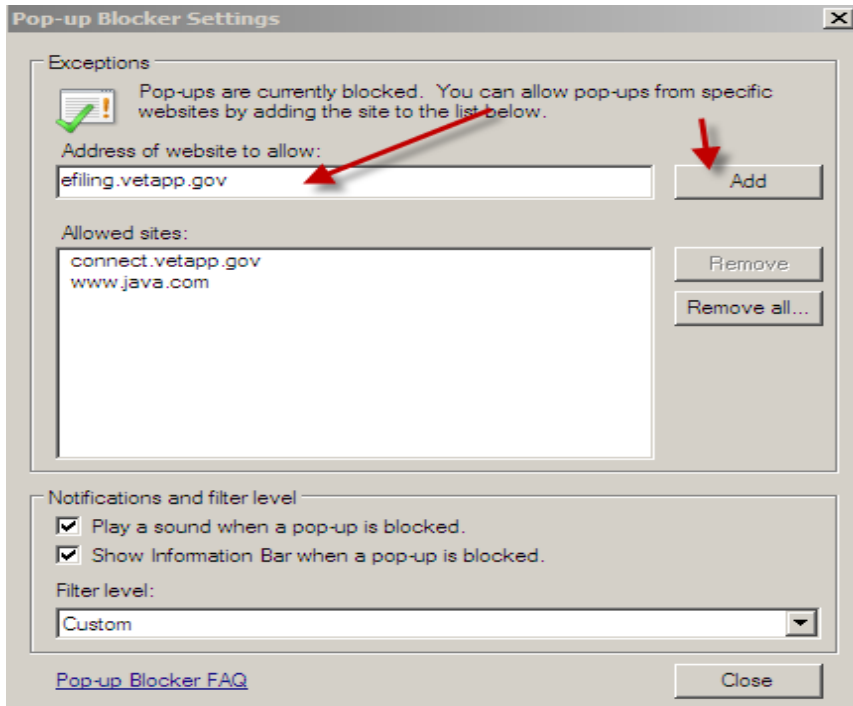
Pop-up Blocker Settings

Exceptions

Pop-ups are currently blocked. You can allow pop-ups from specific websites by adding the site to the list below.

Address of website to allow:

efiling.vetapp.gov

Add

Allowed sites:

connect.vetapp.gov
www.java.com

Remove

Remove all...

Notifications and filter level

Play a sound when a pop-up is blocked.

Show Information Bar when a pop-up is blocked.

Filter level:

Custom

Pop-up Blocker FAQ

Close